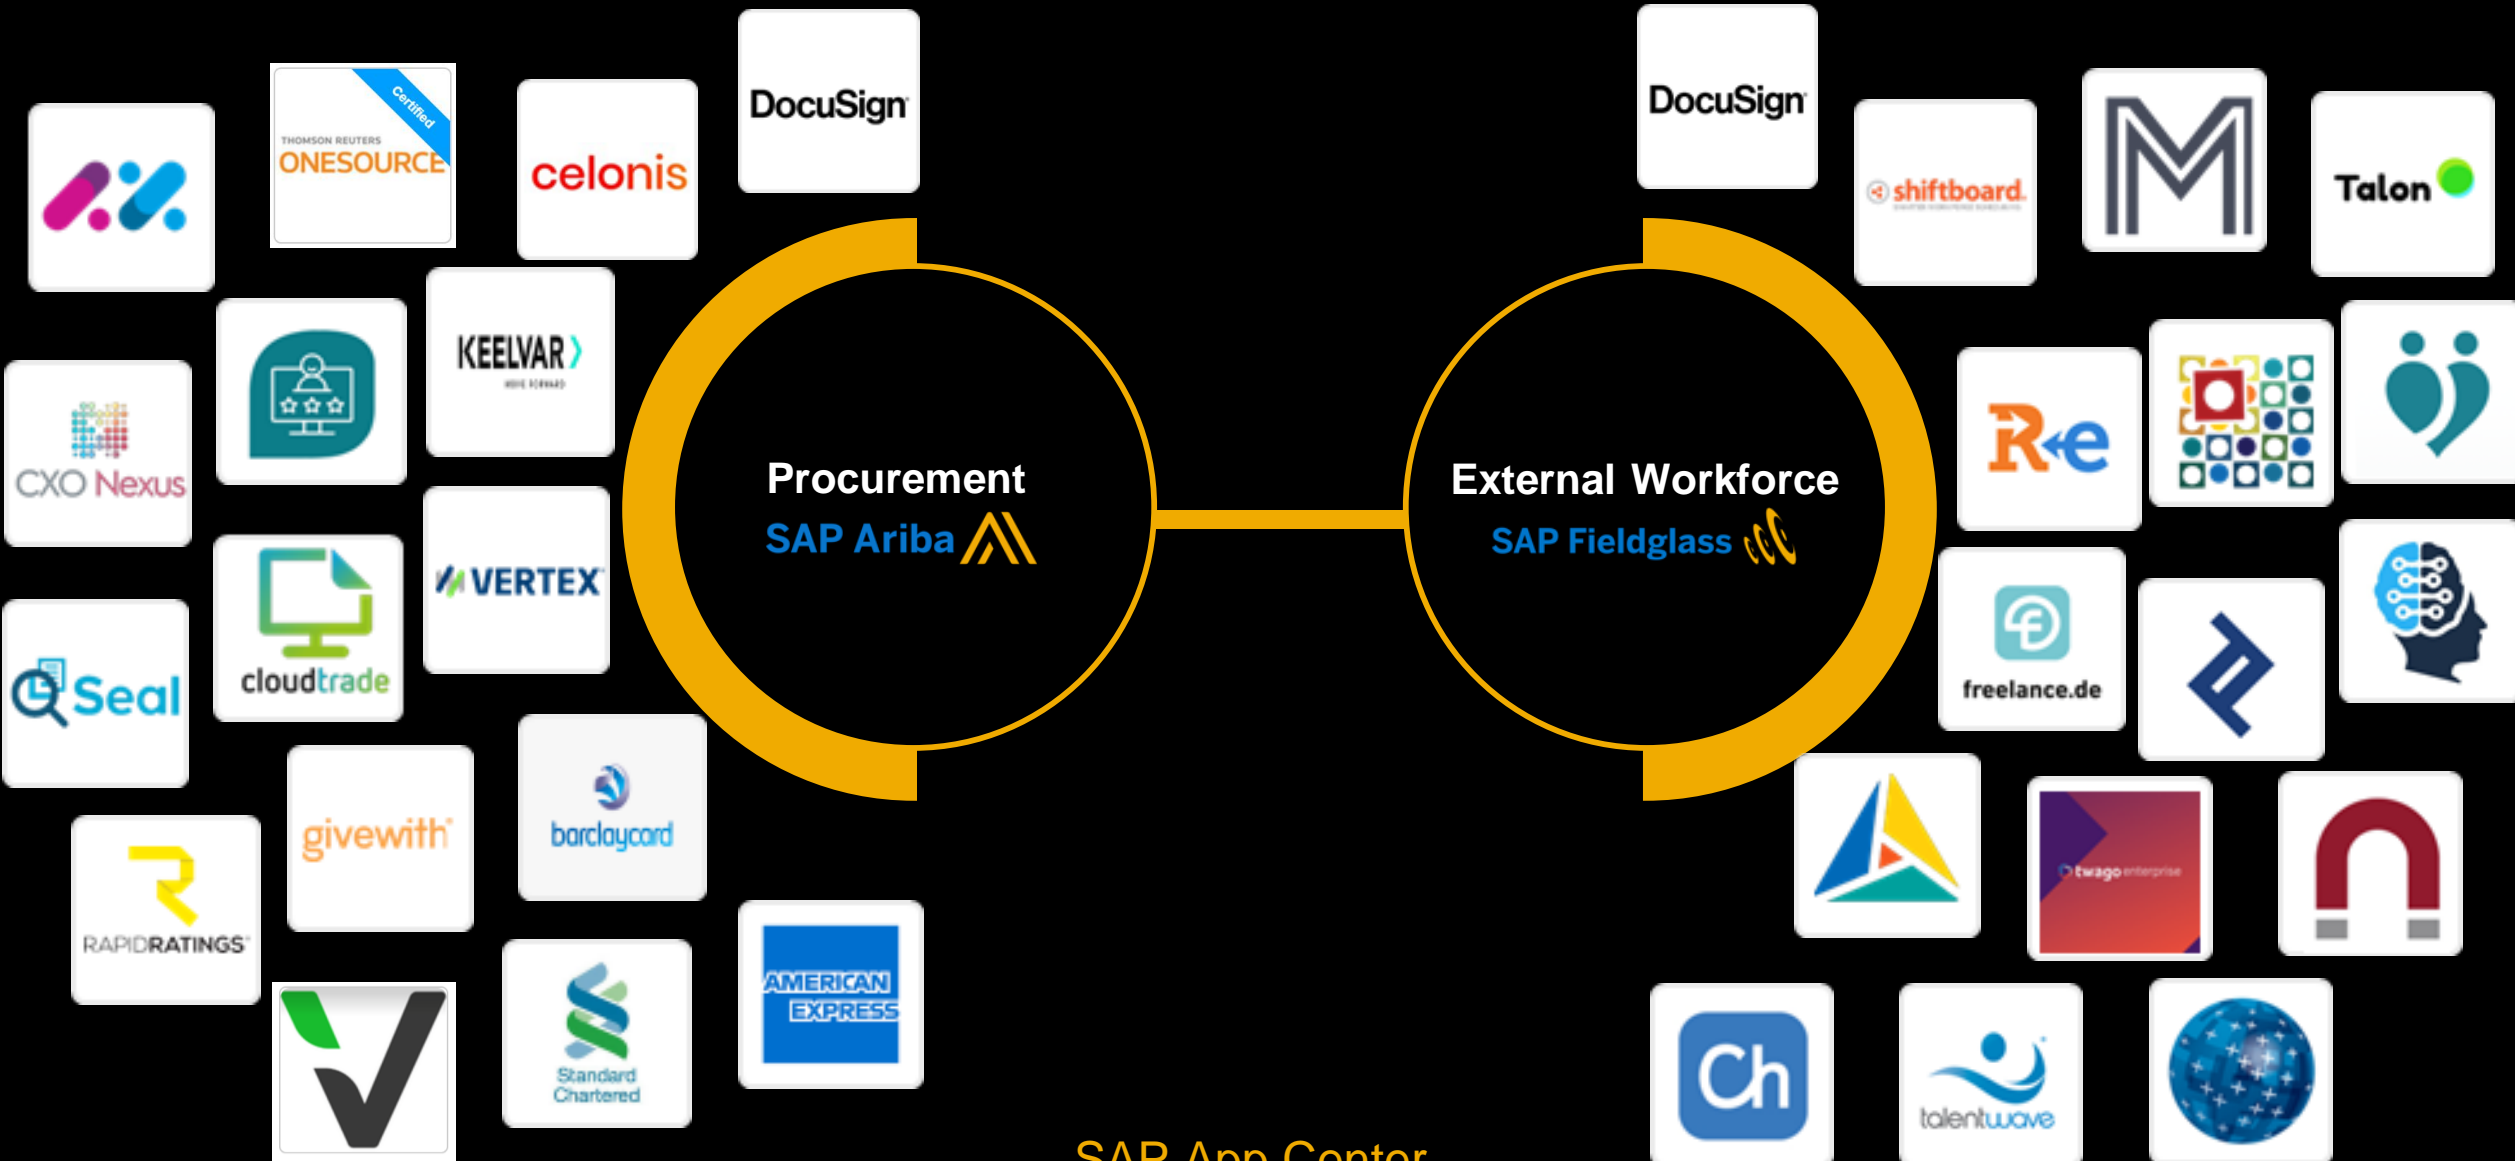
THOMSON REUTERS ONESOURCE

Certified

celonis

DocuSign

CXO Nexus

KEELVAR

Procurement
SAP Ariba

VERTEX

Seal

cloudtrade

givewith

barclaycard

RAPIDRATINGS

Standard Chartered

AMERICAN EXPRESS

DocuSign

shiftboard

Talon

External Workforce
SAP Fieldglass

freelance.de

twago enterprise

Ch

talentwave

SAP App Center